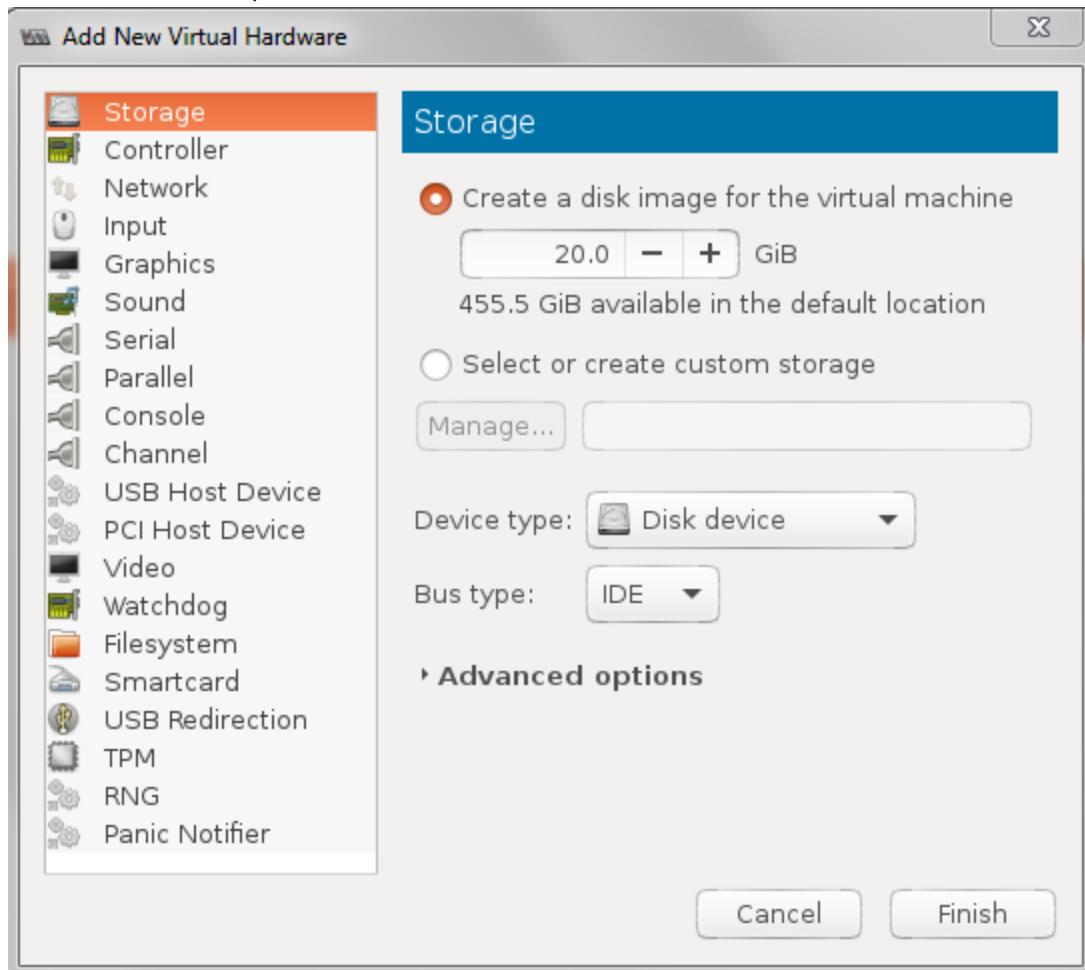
Add New Virtual Hardware

Storage
Controller
Network
Input
Graphics
Sound
Serial
Parallel
Console
Channel
USB Host Device
PCI Host Device
Video
Watchdog
Filesystem
Smartcard
USB Redirection
TPM
RNG
Panic Notifier

Storage

Create a disk image for the virtual machine

20.0 − + GiB

455.5 GiB available in the default location

Select or create custom storage

Manage...

Device type: Disk device

Bus type: IDE

Advanced options

Cancel

Finish